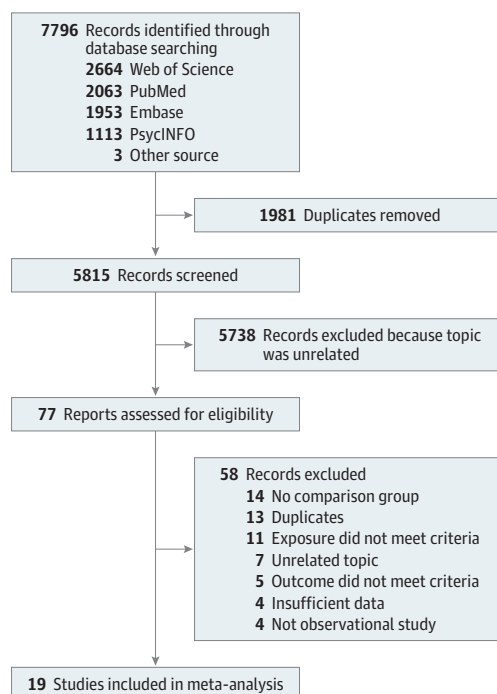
7796 Records identified through database searching
2664 Web of Science
2063 PubMed
1953 Embase
1113 PsycINFO
3 Other source

1981 Duplicates removed

5815 Records screened

5738 Records excluded because topic was unrelated

77 Reports assessed for eligibility

58 Records excluded
14 No comparison group
13 Duplicates
11 Exposure did not meet criteria
7 Unrelated topic
5 Outcome did not meet criteria
4 Insufficient data
4 Not observational study

19 Studies included in meta-analysis